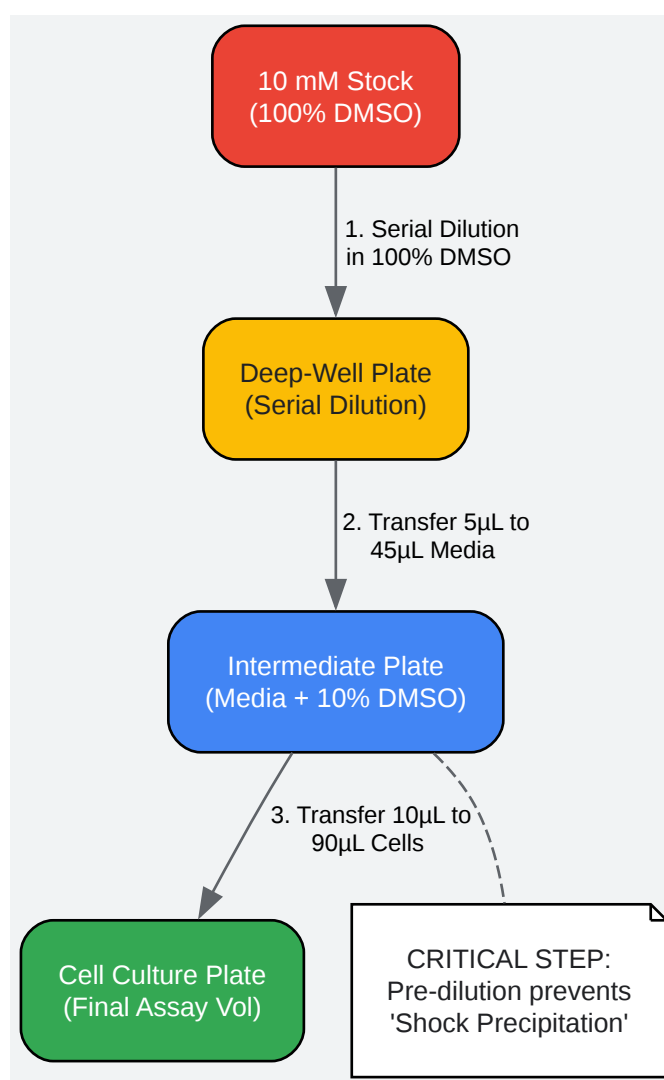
10 mM Stock
(100% DMSO)

1. Serial Dilution
in 100% DMSO

Deep-Well Plate
(Serial Dilution)

2. Transfer 5µL to
45µL Media

Intermediate Plate
(Media + 10% DMSO)

3. Transfer 10µL to
90µL Cells

Cell Culture Plate
(Final Assay Vol)

CRITICAL STEP:
Pre-dilution prevents
'Shock Precipitation'